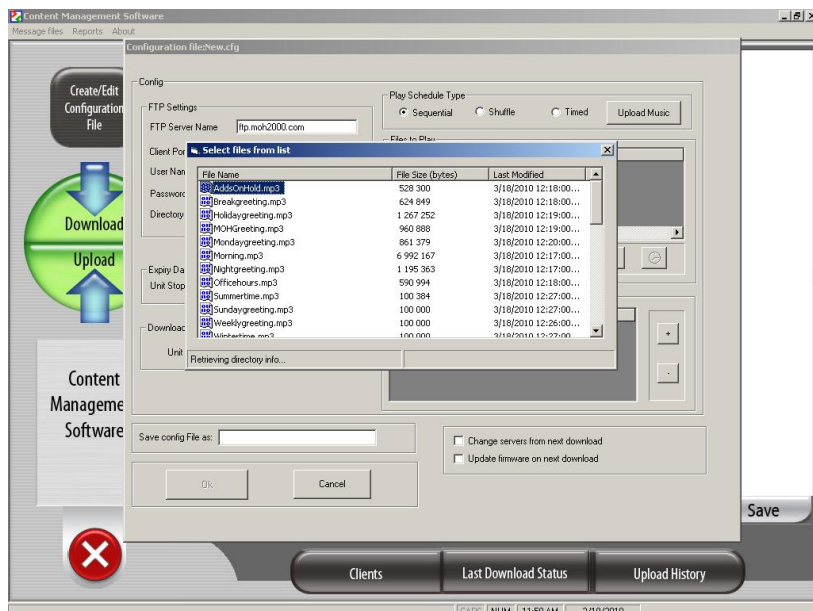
Content Management Software
Message files Reports About
Configuration file:New.cfg

Create/Edit Configuration File

Download
Upload

Content Manageme Software

Config
FTP Settings
FTP Server Name ftp.moh2000.com
Client Por
User Nan
Passwor
Directory

Expiry Da
Unit Stop

Downloac
Unit

Play Schedule Type
Sequential
Shuffle
Timed
Upload Music
Files to Play

Select files from list

| File Name | File Size (bytes) | Last Modified |
|---|---|---|
| AddsOnHold.mp3 | 528 300 | 3/18/2010 12:18:00... |
| Breakgreeting.mp3 | 624 849 | 3/18/2010 12:18:00... |
| Holidaygreeting.mp3 | 1 267 252 | 3/18/2010 12:19:00... |
| MOHGreeting.mp3 | 960 888 | 3/18/2010 12:19:00... |
| Mondaygreeting.mp3 | 861 379 | 3/18/2010 12:20:00... |
| Morning.mp3 | 6 992 167 | 3/18/2010 12:17:00... |
| Nightgreeting.mp3 | 1 195 363 | 3/18/2010 12:17:00... |
| Officehours.mp3 | 590 994 | 3/18/2010 12:18:00... |
| Summertime.mp3 | 100 384 | 3/18/2010 12:27:00... |
| Sundaygreeting.mp3 | 100 000 | 3/18/2010 12:27:00... |
| Weeklygreeting.mp3 | 100 000 | 3/18/2010 12:26:00... |
| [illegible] | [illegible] | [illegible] |

Retrieving directory info...

+
-

Save config File as:
Change servers from next download
Update firmware on next download

Ok
Cancel

Save

Clients
Last Download Status
Upload History

CAPS NUM 11:50 AM 3/19/2010